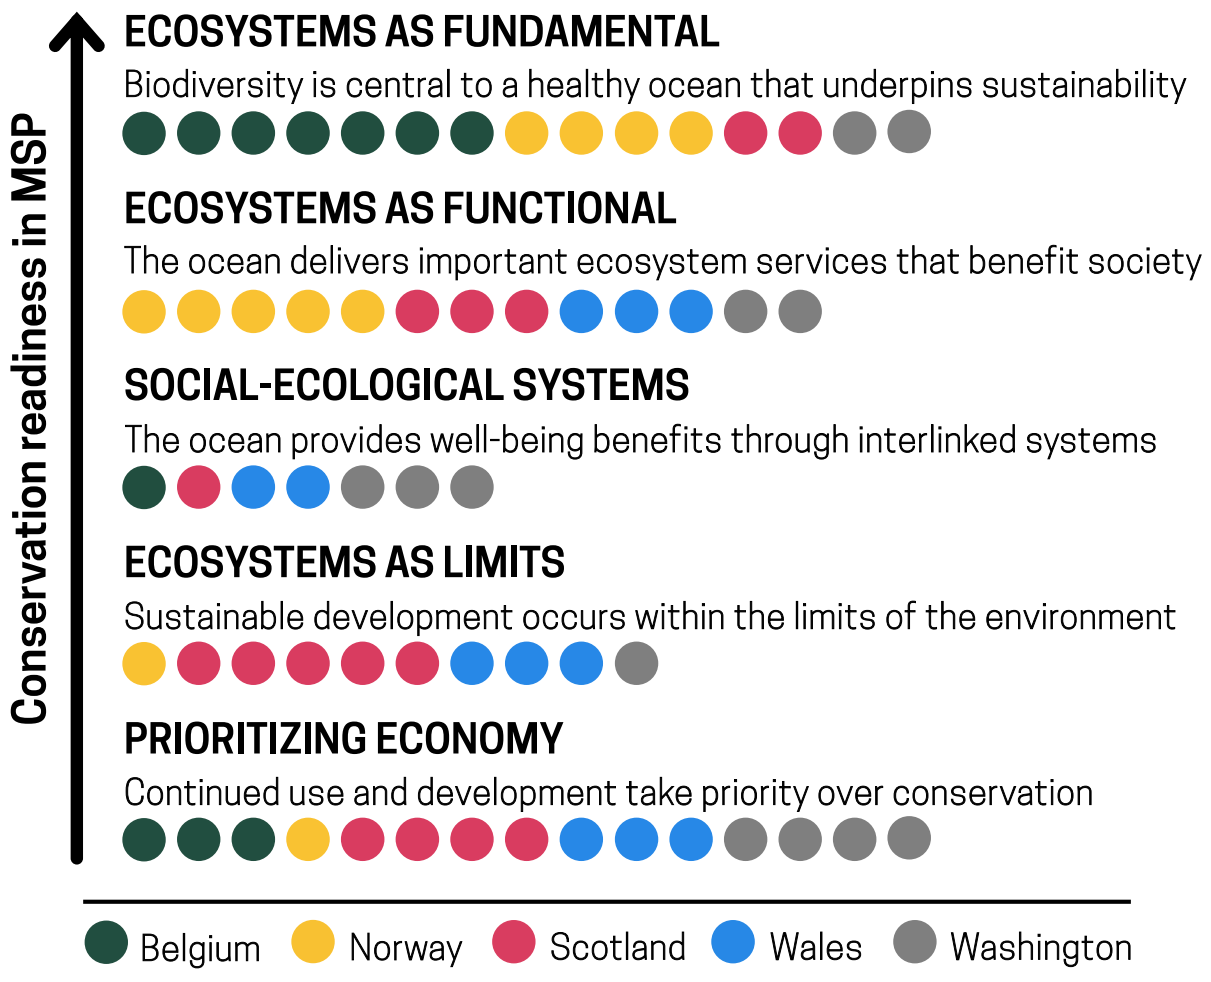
Conservation readiness in MSP

ECOSYSTEMS AS FUNDAMENTAL
Biodiversity is central to a healthy ocean that underpins sustainability

ECOSYSTEMS AS FUNCTIONAL
The ocean delivers important ecosystem services that benefit society

SOCIAL-ECOLOGICAL SYSTEMS
The ocean provides well-being benefits through interlinked systems

ECOSYSTEMS AS LIMITS
Sustainable development occurs within the limits of the environment

PRIORITIZING ECONOMY
Continued use and development take priority over conservation

Belgium Norway Scotland Wales Washington